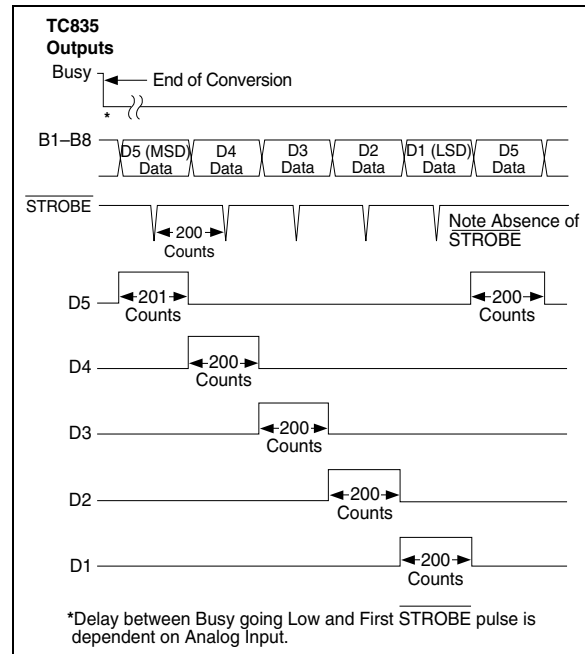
TC835
Outputs

Busy

End of Conversion

*

B1–B8

D5 (MSD) Data

D4 Data

D3 Data

D2 Data

D1 (LSD) Data

D5 Data

$\overline{\text{STROBE}}$

200 Counts

Note Absence of $\overline{\text{STROBE}}$

D5

201 Counts

200 Counts

D4

200 Counts

D3

200 Counts

D2

200 Counts

D1

200 Counts

*Delay between Busy going Low and First $\overline{\text{STROBE}}$ pulse is dependent on Analog Input.